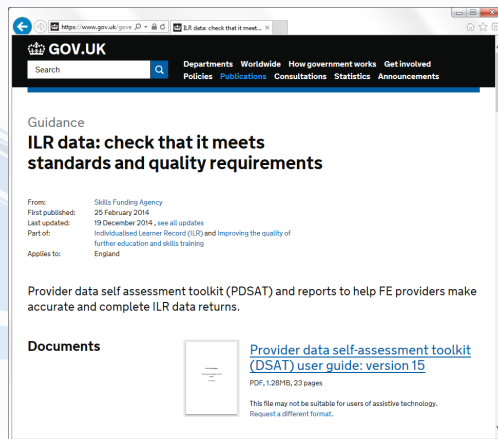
https://www.gov.uk/gove
ILR data: check that it meet... ×

GOV.UK

Search

Departments Worldwide How government works Get involved
Policies Publications Consultations Statistics Announcements

Guidance

ILR data: check that it meets standards and quality requirements

| | |
|---|---|
| From: | Skills Funding Agency |
| First published: | 25 February 2014 |
| Last updated: | 19 December 2014 , see all updates |
| Part of: | Individualised Learner Record (ILR) and Improving the quality of further education and skills training |
| Applies to: | England |

Provider data self assessment toolkit (PDSAT) and reports to help FE providers make accurate and complete ILR data returns.

Documents

Provider data self-assessment toolkit (DSAT) user guide: version 15

PDF, 1.28MB, 23 pages

This file may not be suitable for users of assistive technology.
Request a different format.